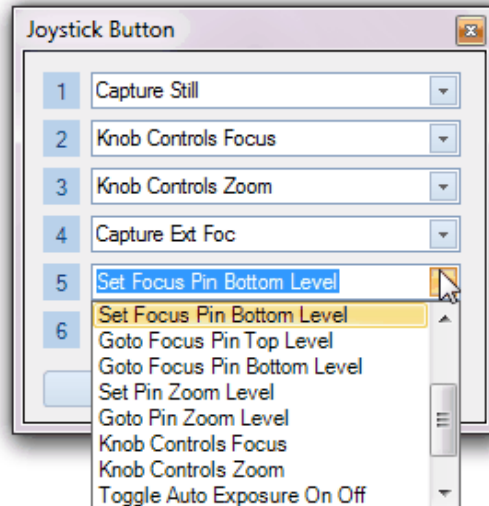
Joystick Button

1 Capture Still
2 Knob Controls Focus
3 Knob Controls Zoom
4 Capture Ext Foc
5 Set Focus Pin Bottom Level
6

Set Focus Pin Bottom Level
Goto Focus Pin Top Level
Goto Focus Pin Bottom Level
Set Pin Zoom Level
Goto Pin Zoom Level
Knob Controls Focus
Knob Controls Zoom
Toggle Auto Exposure On Off